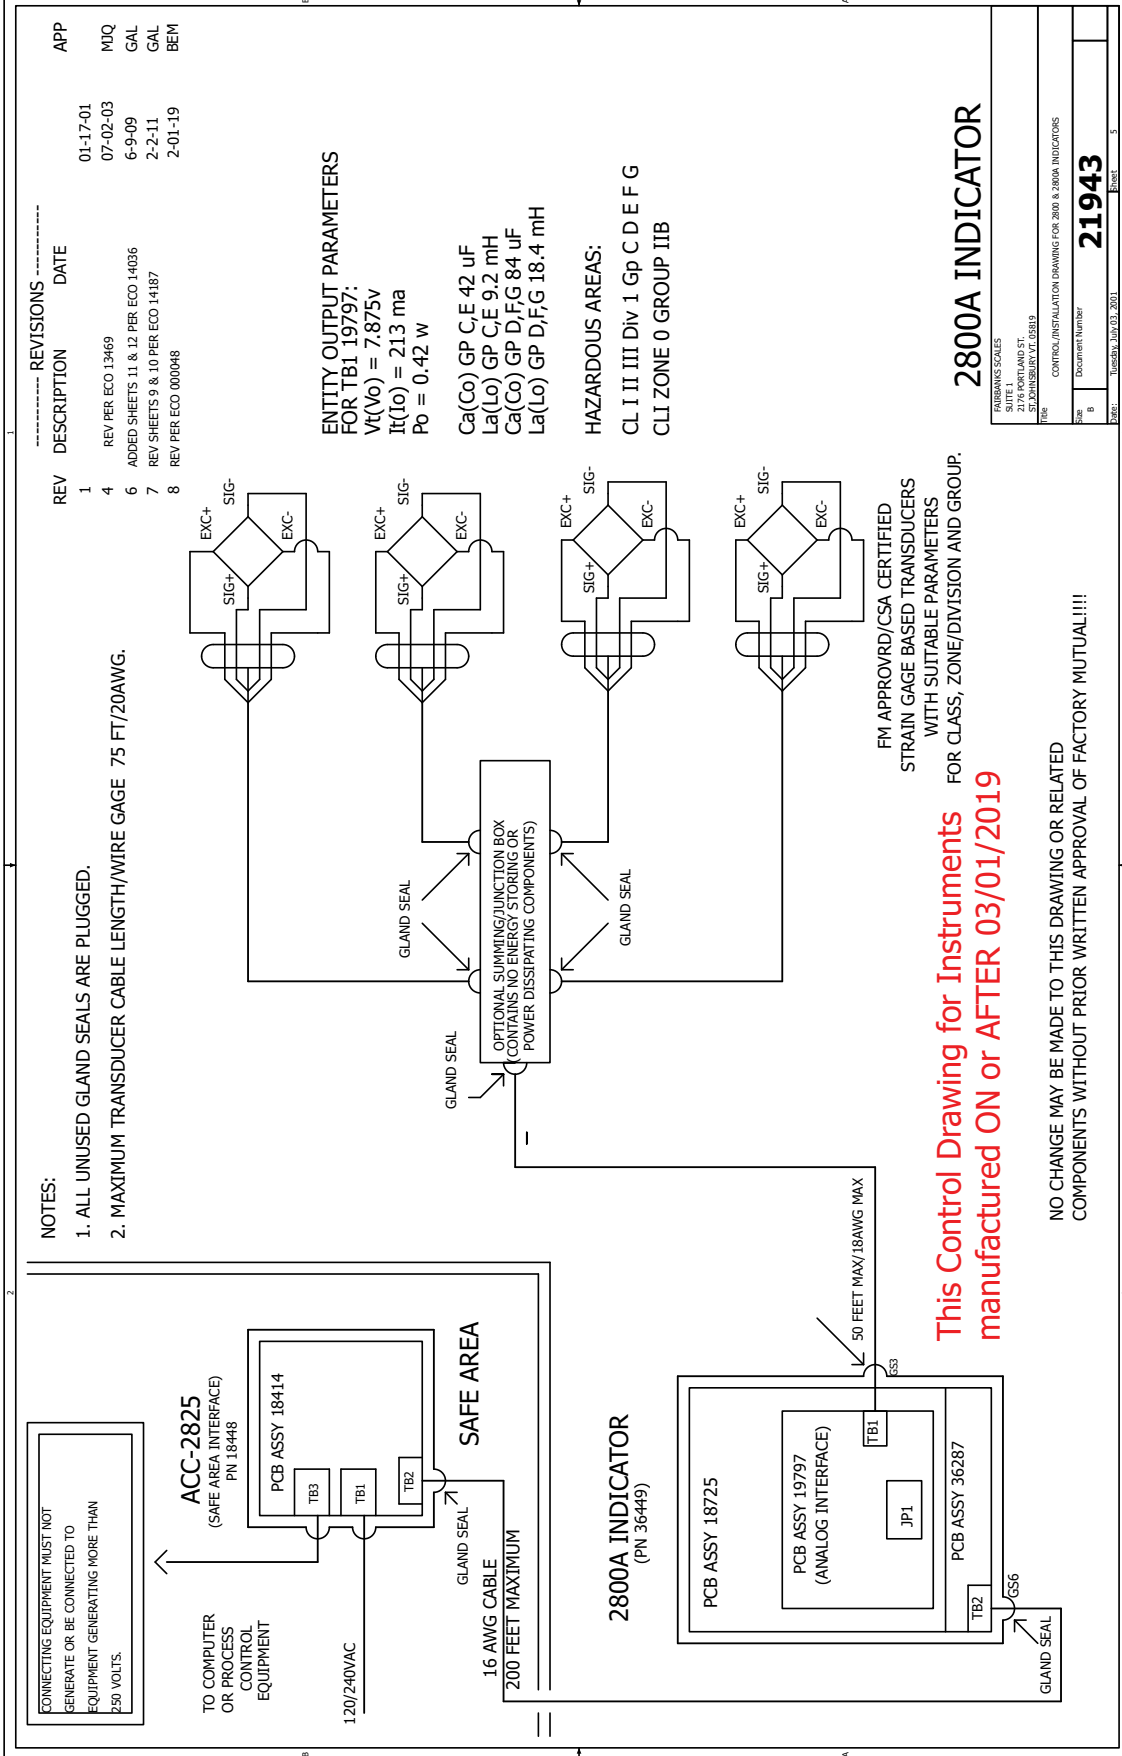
---------- REVISIONS ----------

| REV | DESCRIPTION | DATE | APP |
|---|---|---|---|
| 1 | REV PER ECO 13469 | 01-17-01 | |
| 4 | | 07-02-03 | MJQ |
| 6 | ADDED SHEETS 11 & 12 PER ECO 14036 | 6-9-09 | GAL |
| 7 | REV SHEETS 9 & 10 PER ECO 14187 | 2-2-11 | GAL |
| 8 | REV PER ECO 000048 | 2-01-19 | BEM |

ENTITY OUTPUT PARAMETERS FOR TB1 19797:
Vt(Vo) = 7.875v
It(Io) = 213 ma
Po = 0.42 w

Ca(Co) GP C,E 42 uF
La(Lo) GP C,E 9.2 mH
Ca(Co) GP D,F,G 84 uF
La(Lo) GP D,F,G 18.4 mH

HAZARDOUS AREAS:
CL I II III Div 1 Gp C D E F G
CLI ZONE 0 GROUP IIB

2800A INDICATOR

FAIRBANKS SCALES
SUITE 1
2176 PORTLAND ST.
ST.JOHNSBURY VT. 05819
Title
CONTROL/INSTALLATION DRAWING FOR 2800 & 2800A INDICATORS
Size B
Document Number
21943
Date: Tuesday, July 03, 2001
Sheet 5

NOTES:
1. ALL UNUSED GLAND SEALS ARE PLUGGED.
2. MAXIMUM TRANSDUCER CABLE LENGTH/WIRE GAGE 75 FT/20AWG.

EXC+ SIG- SIG+ EXC-
EXC+ SIG- SIG+ EXC-
EXC+ SIG- SIG+ EXC-
EXC+ SIG- SIG+ EXC-

GLAND SEAL
GLAND SEAL
GLAND SEAL

OPTIONAL SUMMING/JUNCTION BOX (CONTAINS NO ENERGY STORING OR POWER DISSIPATING COMPONENTS)

FM APPROVRD/CSA CERTIFIED STRAIN GAGE BASED TRANSDUCERS WITH SUITABLE PARAMETERS FOR CLASS, ZONE/DIVISION AND GROUP.

This Control Drawing for Instruments manufactured ON or AFTER 03/01/2019

NO CHANGE MAY BE MADE TO THIS DRAWING OR RELATED COMPONENTS WITHOUT PRIOR WRITTEN APPROVAL OF FACTORY MUTUAL!!!!

CONNECTING EQUIPMENT MUST NOT GENERATE OR BE CONNECTED TO EQUIPMENT GENERATING MORE THAN 250 VOLTS.

TO COMPUTER OR PROCESS CONTROL EQUIPMENT

120/240VAC

ACC-2825
(SAFE AREA INTERFACE)
PN 18448

PCB ASSY 18414
TB3 TB1 TB2

SAFE AREA

GLAND SEAL
16 AWG CABLE
200 FEET MAXIMUM

2800A INDICATOR
(PN 36449)

PCB ASSY 18725
PCB ASSY 19797 (ANALOG INTERFACE)
TB1
JP1
PCB ASSY 36287
TB2
GS3
GS6
GLAND SEAL

50 FEET MAX/18AWG MAX